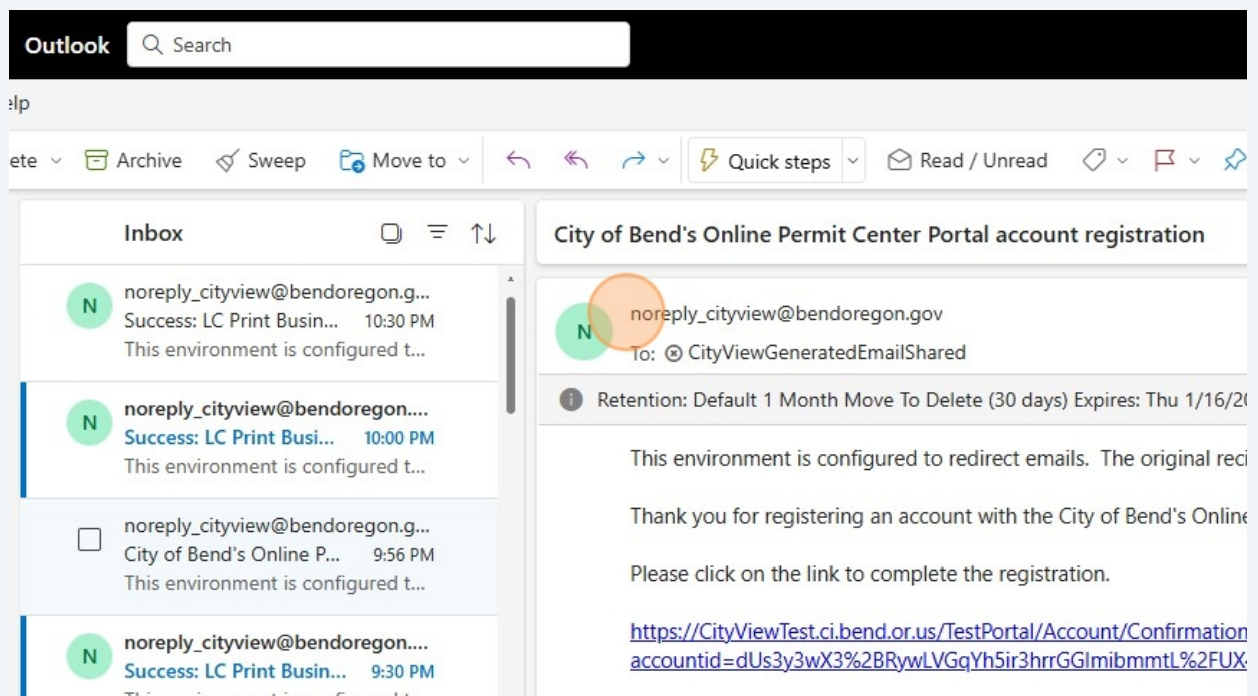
Outlook
Search

elp

ete Archive Sweep Move to Quick steps Read / Unread

Inbox

N
noreply_cityview@bendoregon.g...
Success: LC Print Busin... 10:30 PM
This environment is configured t...

N
noreply_cityview@bendoregon....
Success: LC Print Busi... 10:00 PM
This environment is configured t...

noreply_cityview@bendoregon.g...
City of Bend's Online P... 9:56 PM
This environment is configured t...

N
noreply_cityview@bendoregon....
Success: LC Print Busin... 9:30 PM
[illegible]

City of Bend's Online Permit Center Portal account registration

N
noreply_cityview@bendoregon.gov
To: CityViewGeneratedEmailShared

Retention: Default 1 Month Move To Delete (30 days) Expires: Thu 1/16/2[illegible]

This environment is configured to redirect emails. The original reci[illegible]

Thank you for registering an account with the City of Bend's Online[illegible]

Please click on the link to complete the registration.

https://CityViewTest.ci.bend.or.us/TestPortal/Account/Confirmation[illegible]
accountid=dUs3y3wX3%2BRywLVGqYh5ir3hrrGGImibmmtL%2FUX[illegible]